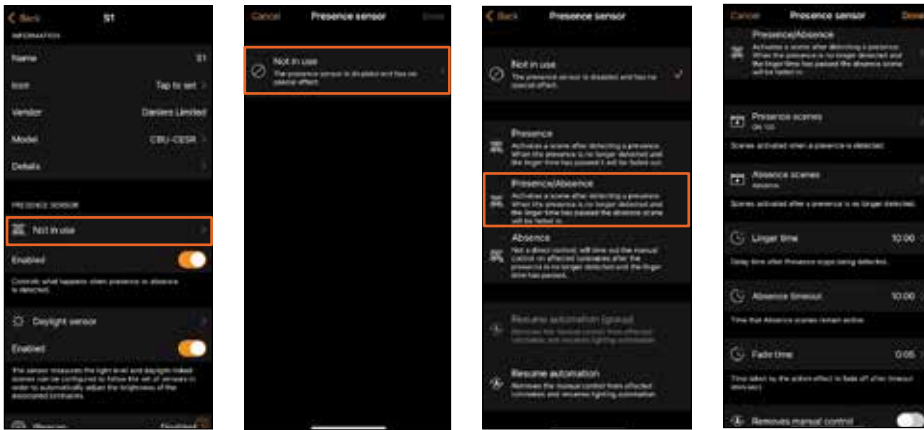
Back
S1

INFORMATION

Name S1

Icon Tap to set

Vendor Danlers Limited

Model CBU-CESR

Details

PRESENCE SENSOR

Not in use

Enabled

Controls what happens when presence or absence is detected.

Daylight sensor

Enabled

The sensor measures the light level and daylight-linked scenes can be configured to follow the set of sensors in order to automatically adjust the brightness of the associated luminaires.

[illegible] Disabled

Cancel
Presence sensor
Done

Not in use
The presence sensor is disabled and has no special effect.

Back
Presence sensor

Not in use
The presence sensor is disabled and has no special effect.

Presence
Activates a scene after detecting a presence. When the presence is no longer detected and the linger time has passed it will be faded out.

Presence/Absence
Activates a scene after detecting a presence. When the presence is no longer detected and the linger time has passed the absence scene will be faded in.

Absence
Not a direct control, will time out the manual control on affected luminaires after the presence is no longer detected and the linger time has passed.

Resume automation (group)
Removes the manual control from affected luminaires and resumes lighting automation.

Resume automation
Removes the manual control from affected luminaires and resumes lighting automation.

Cancel
Presence sensor
Done

Presence/Absence
Activates a scene after detecting a presence. When the presence is no longer detected and the linger time has passed the absence scene will be faded in.

Presence scenes
ON 100

Scenes activated when a presence is detected.

Absence scenes
Absence

Scenes activated after a presence is no longer detected.

Linger time 10:00

Delay time after Presence stops being detected.

Absence timeout 10:00

Time that Absence scenes remain active.

Fade time 0:05

Time taken by the action effect to fade off after timeout detected.

Removes manual control